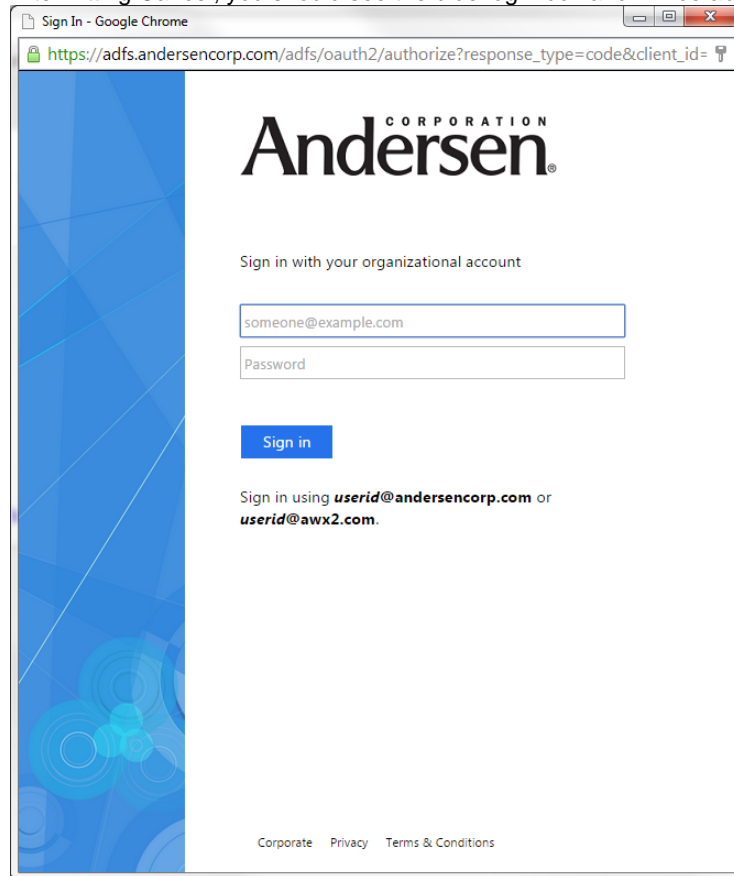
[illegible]

Sign In - Google Chrome

https://adfs.andersencorp.com/adfs/oauth2/authorize?response_type=code&client_id=

CORPORATION
Andersen®

Sign in with your organizational account

someone@example.com

Password

Sign in

Sign in using ***userid*@andersencorp.com** or ***userid*@awx2.com**.

Corporate Privacy Terms & Conditions